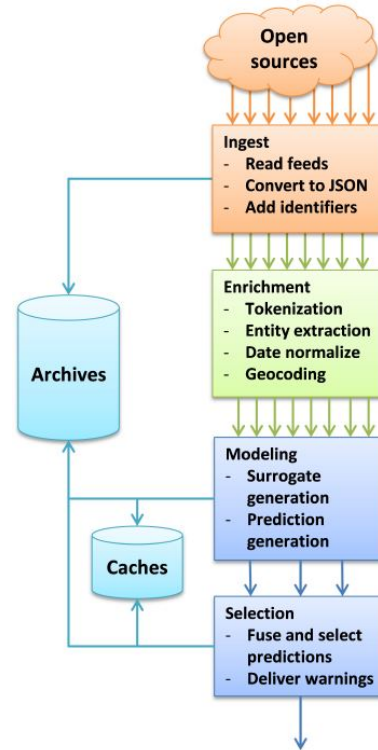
Open sources

Ingest
- Read feeds
- Convert to JSON
- Add identifiers

Enrichment
- Tokenization
- Entity extraction
- Date normalize
- Geocoding

Archives

Modeling
- Surrogate generation
- Prediction generation

Caches

Selection
- Fuse and select predictions
- Deliver warnings